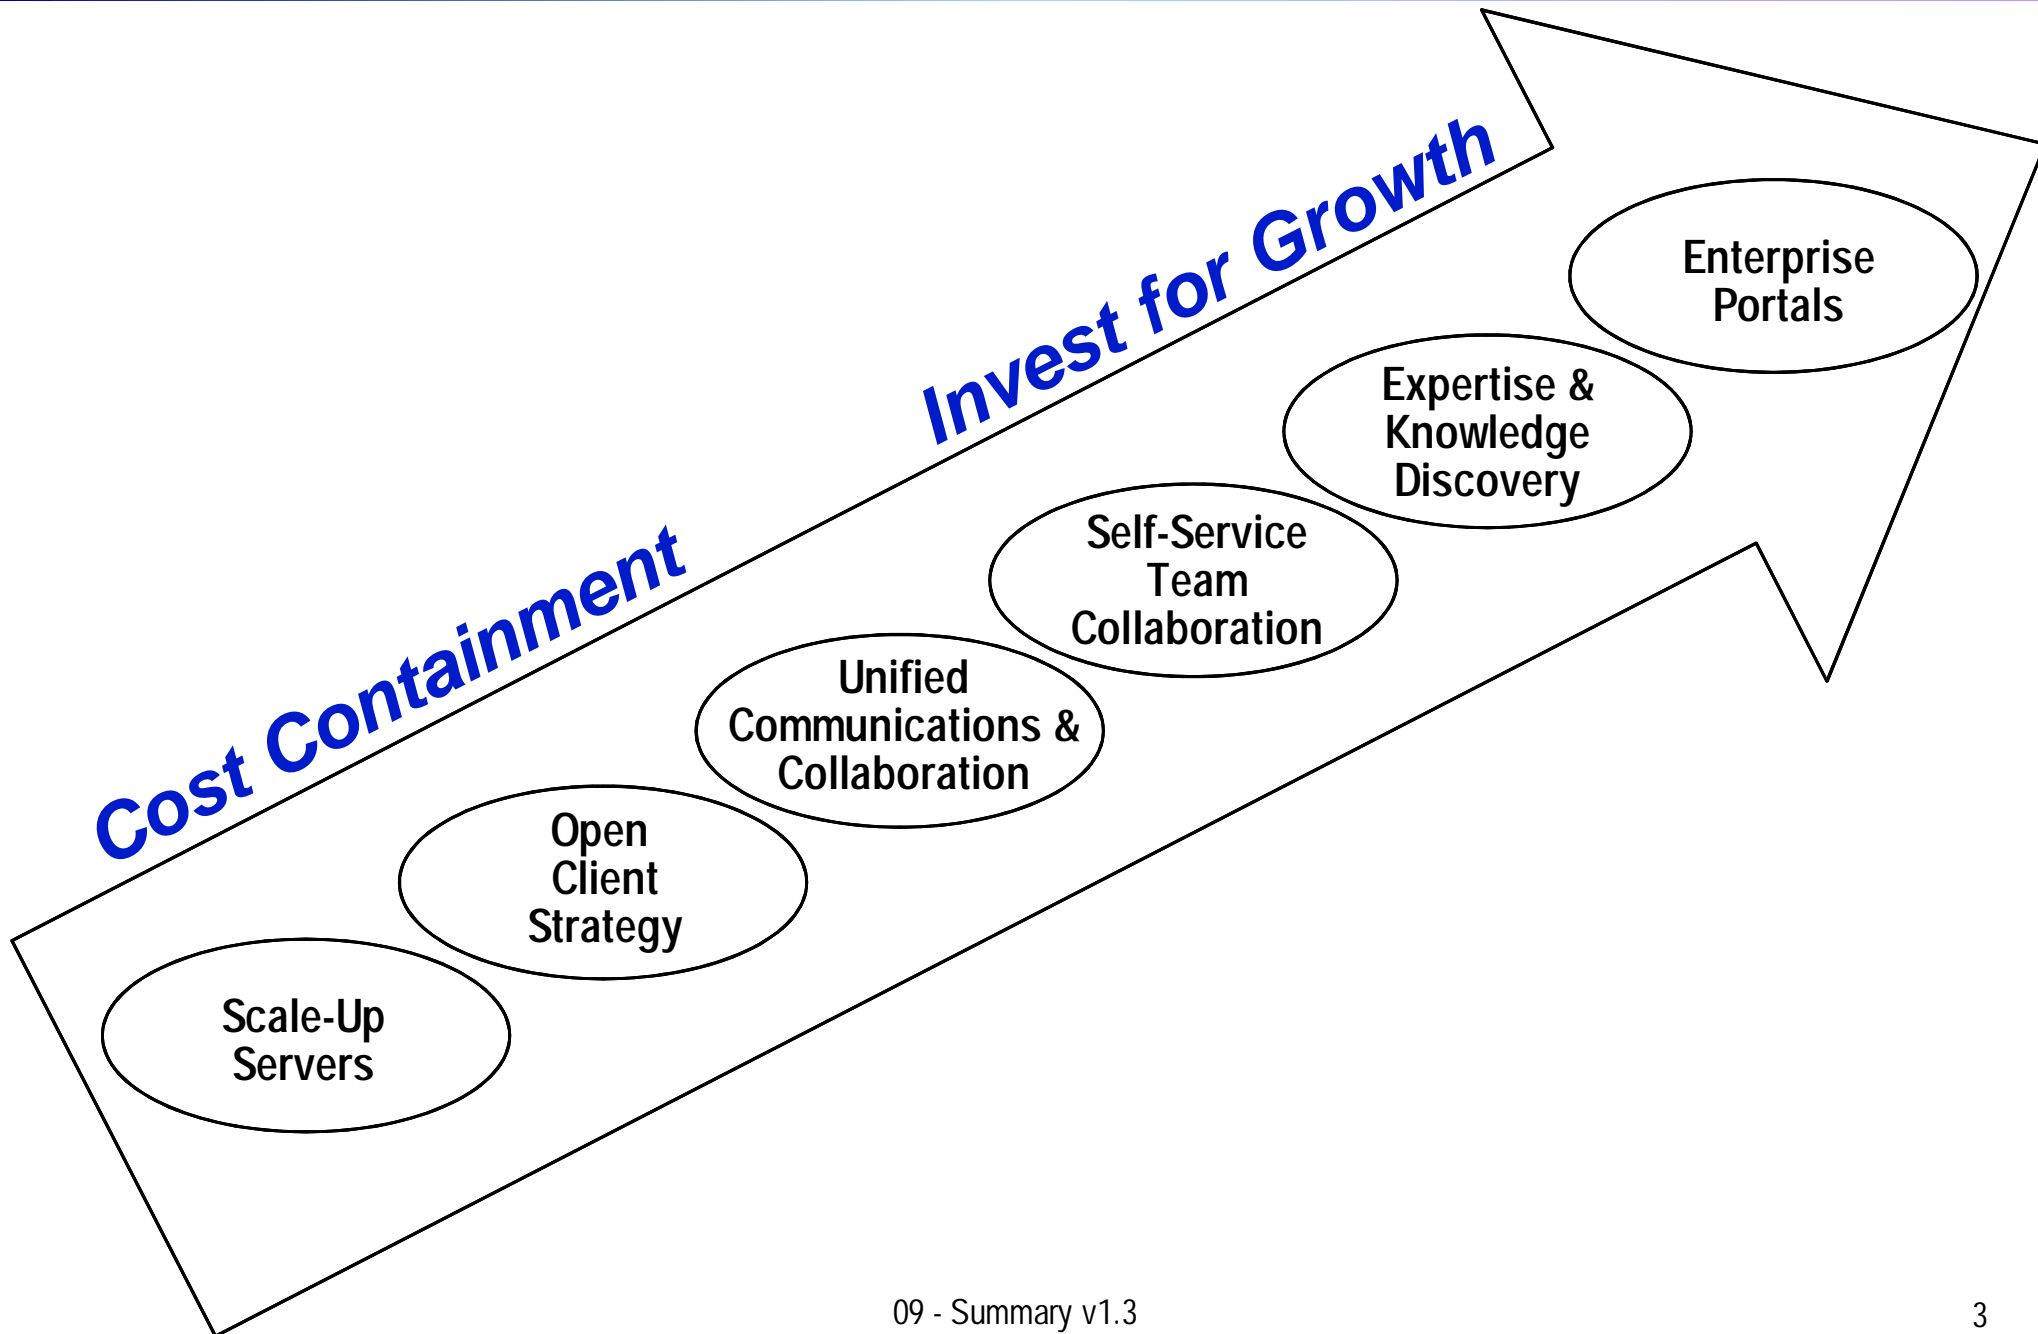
Cost Containment

Invest for Growth

Scale-Up Servers

Open Client Strategy

Unified Communications & Collaboration

Self-Service Team Collaboration

Expertise & Knowledge Discovery

Enterprise Portals

09 - Summary v1.3

3